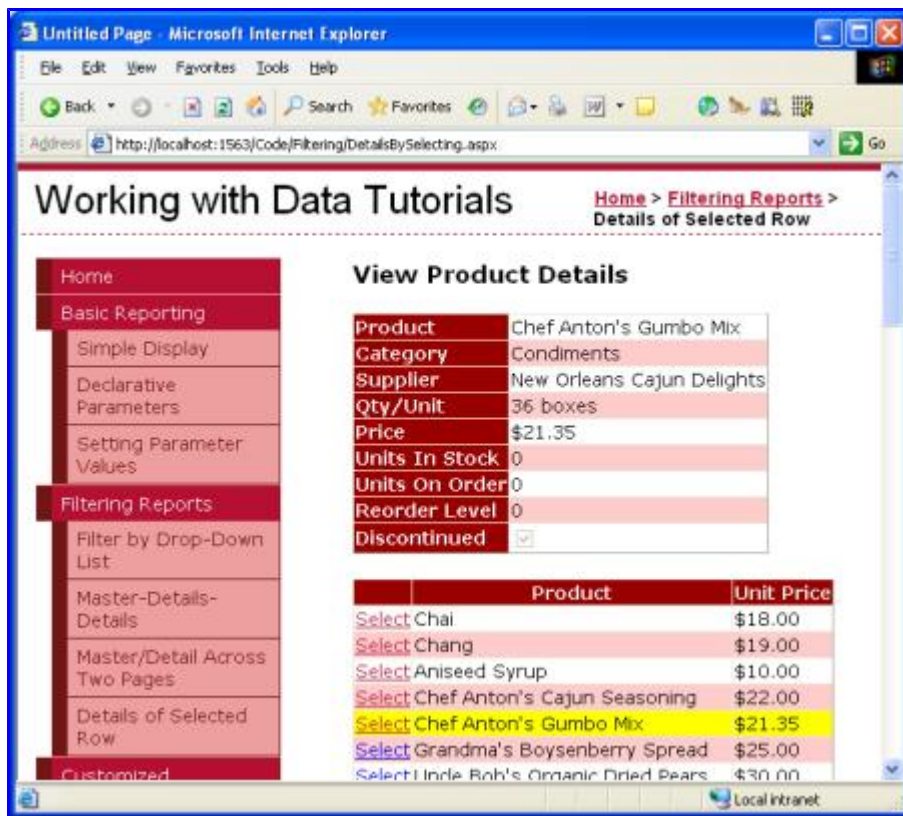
Untitled Page - Microsoft Internet Explorer

File Edit View Favorites Tools Help

Back Search Favorites

Address http://localhost:1563/Code/Filtering/DetailsBySelecting.aspx Go

Working with Data Tutorials

Home > Filtering Reports > Details of Selected Row

Home
Basic Reporting
Simple Display
Declarative Parameters
Setting Parameter Values
Filtering Reports
Filter by Drop-Down List
Master-Details-Details
Master/Detail Across Two Pages
Details of Selected Row
Customized

View Product Details

| Product | Chef Anton's Gumbo Mix |
|---|---|
| Category | Condiments |
| Supplier | New Orleans Cajun Delights |
| Qty/Unit | 36 boxes |
| Price | $21.35 |
| Units In Stock | 0 |
| Units On Order | 0 |
| Reorder Level | 0 |
| Discontinued | |

| | Product | Unit Price |
|---|---|---|
| Select | Chai | $18.00 |
| Select | Chang | $19.00 |
| Select | Aniseed Syrup | $10.00 |
| Select | Chef Anton's Cajun Seasoning | $22.00 |
| Select | Chef Anton's Gumbo Mix | $21.35 |
| Select | Grandma's Boysenberry Spread | $25.00 |
| Select | Uncle Bob's Organic Dried Pears | $30.00 |

Local intranet